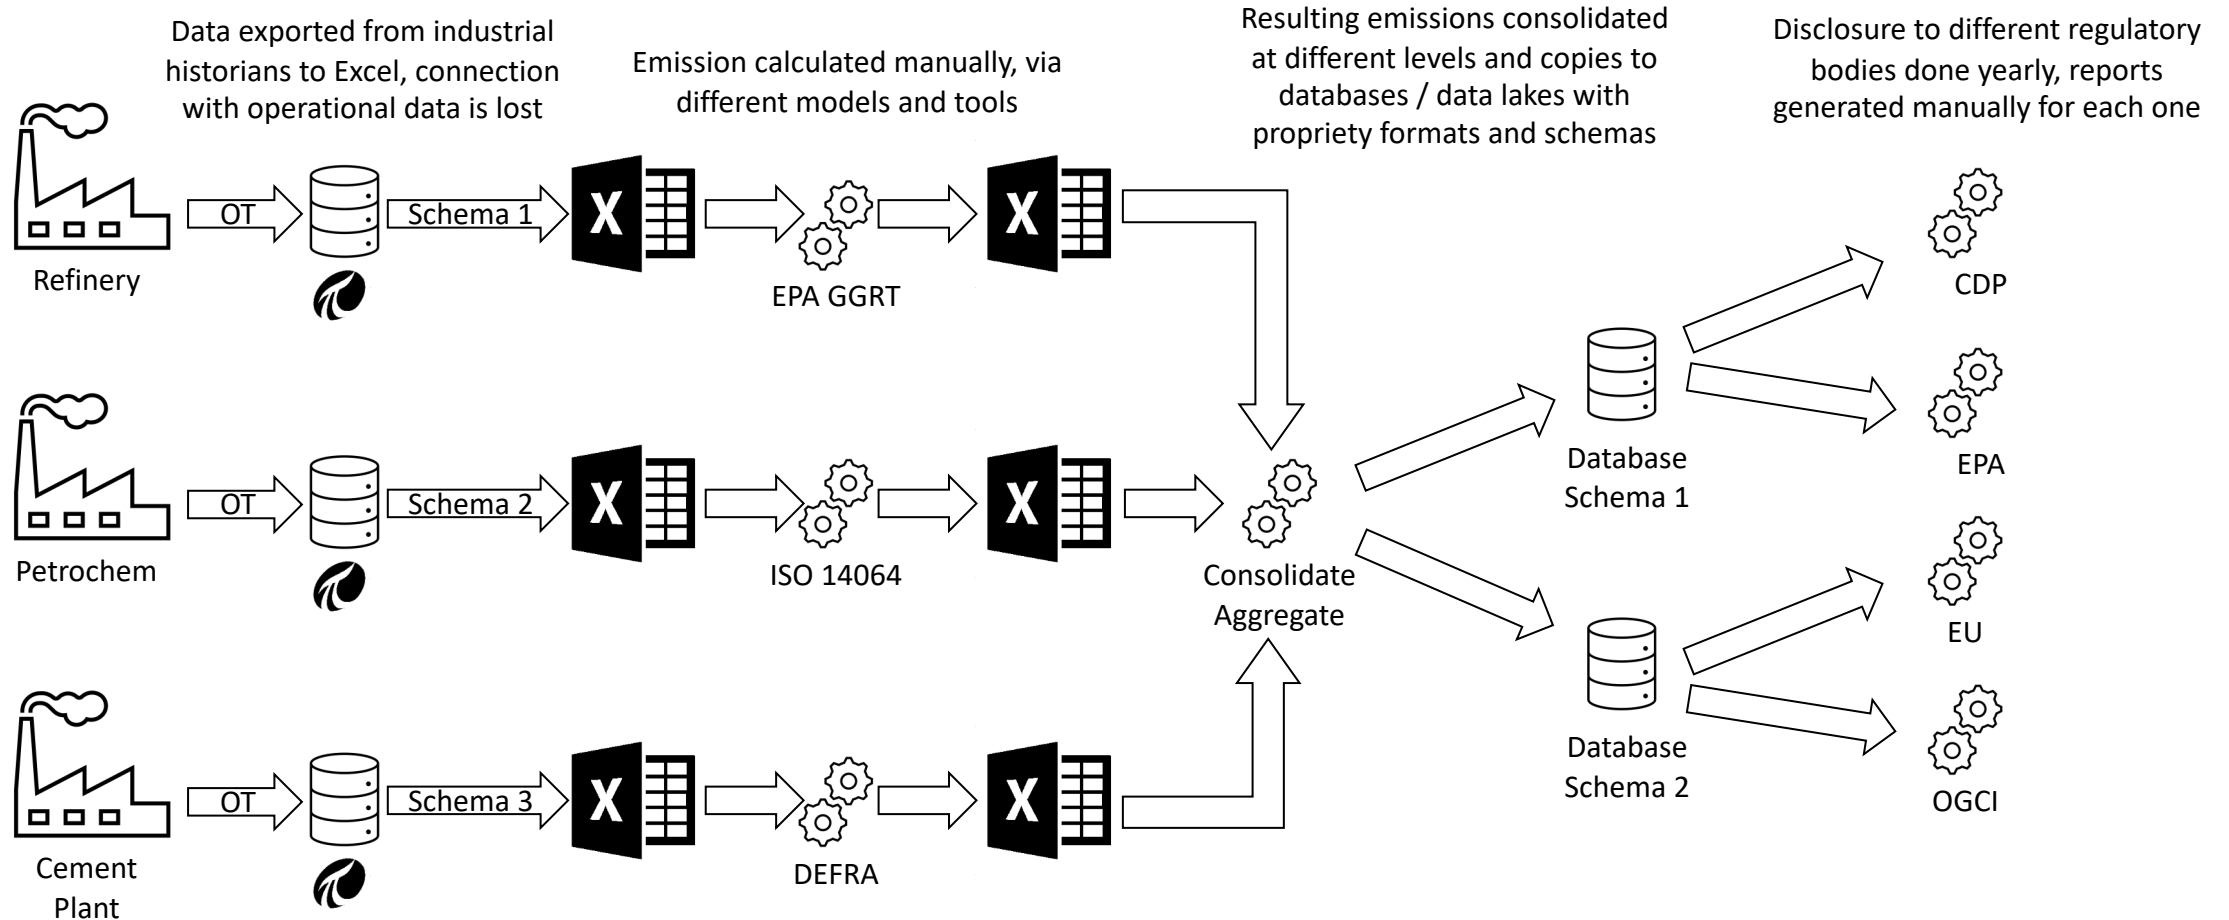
Data exported from industrial historians to Excel, connection with operational data is lost

Emission calculated manually, via different models and tools

Resulting emissions consolidated at different levels and copies to databases / data lakes with propriety formats and schemas

Disclosure to different regulatory bodies done yearly, reports generated manually for each one

OT

Schema 1

X

X

Refinery

EPA GGRT

OT

Schema 2

X

X

Petrochem

ISO 14064

OT

Schema 3

X

X

Cement Plant

DEFRA

Consolidate Aggregate

Database Schema 1

Database Schema 2

CDP

EPA

EU

OGCI